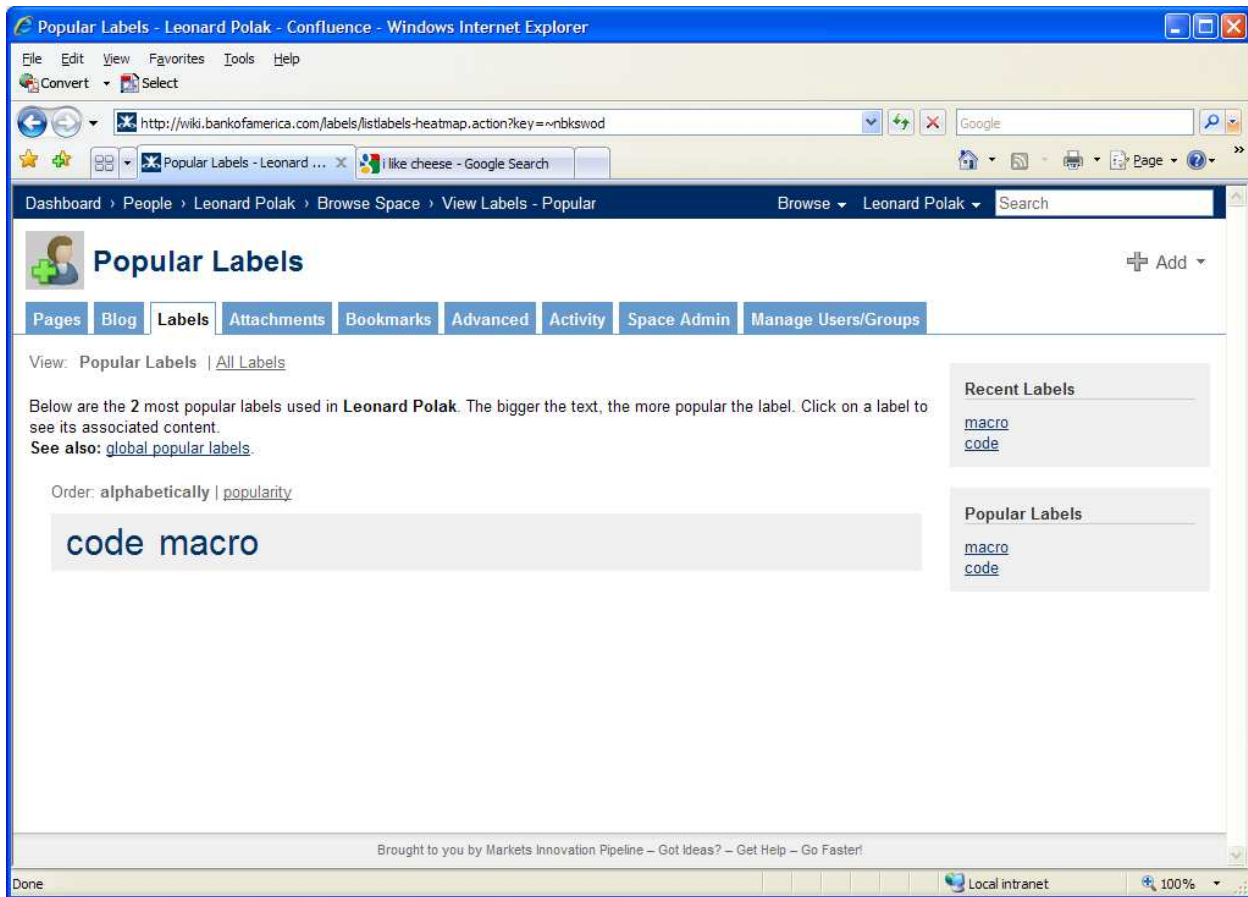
Popular Labels - Leonard Polak - Confluence - Windows Internet Explorer

File Edit View Favorites Tools Help

Convert Select

http://wiki.bankofamerica.com/labels/listlabels-heatmap.action?key=~nbkswod

Google

Popular Labels - Leonard ...

i like cheese - Google Search

Page

Dashboard › People › Leonard Polak › Browse Space › View Labels - Popular

Browse Leonard Polak Search

Popular Labels

Add

Pages Blog Labels Attachments Bookmarks Advanced Activity Space Admin Manage Users/Groups

View: Popular Labels | All Labels

Below are the 2 most popular labels used in Leonard Polak. The bigger the text, the more popular the label. Click on a label to see its associated content.
See also: global popular labels.

Order: alphabetically | popularity

code macro

Recent Labels

macro
code

Popular Labels

macro
code

Brought to you by Markets Innovation Pipeline – Got Ideas? – Get Help – Go Faster!

Done

Local intranet

100%